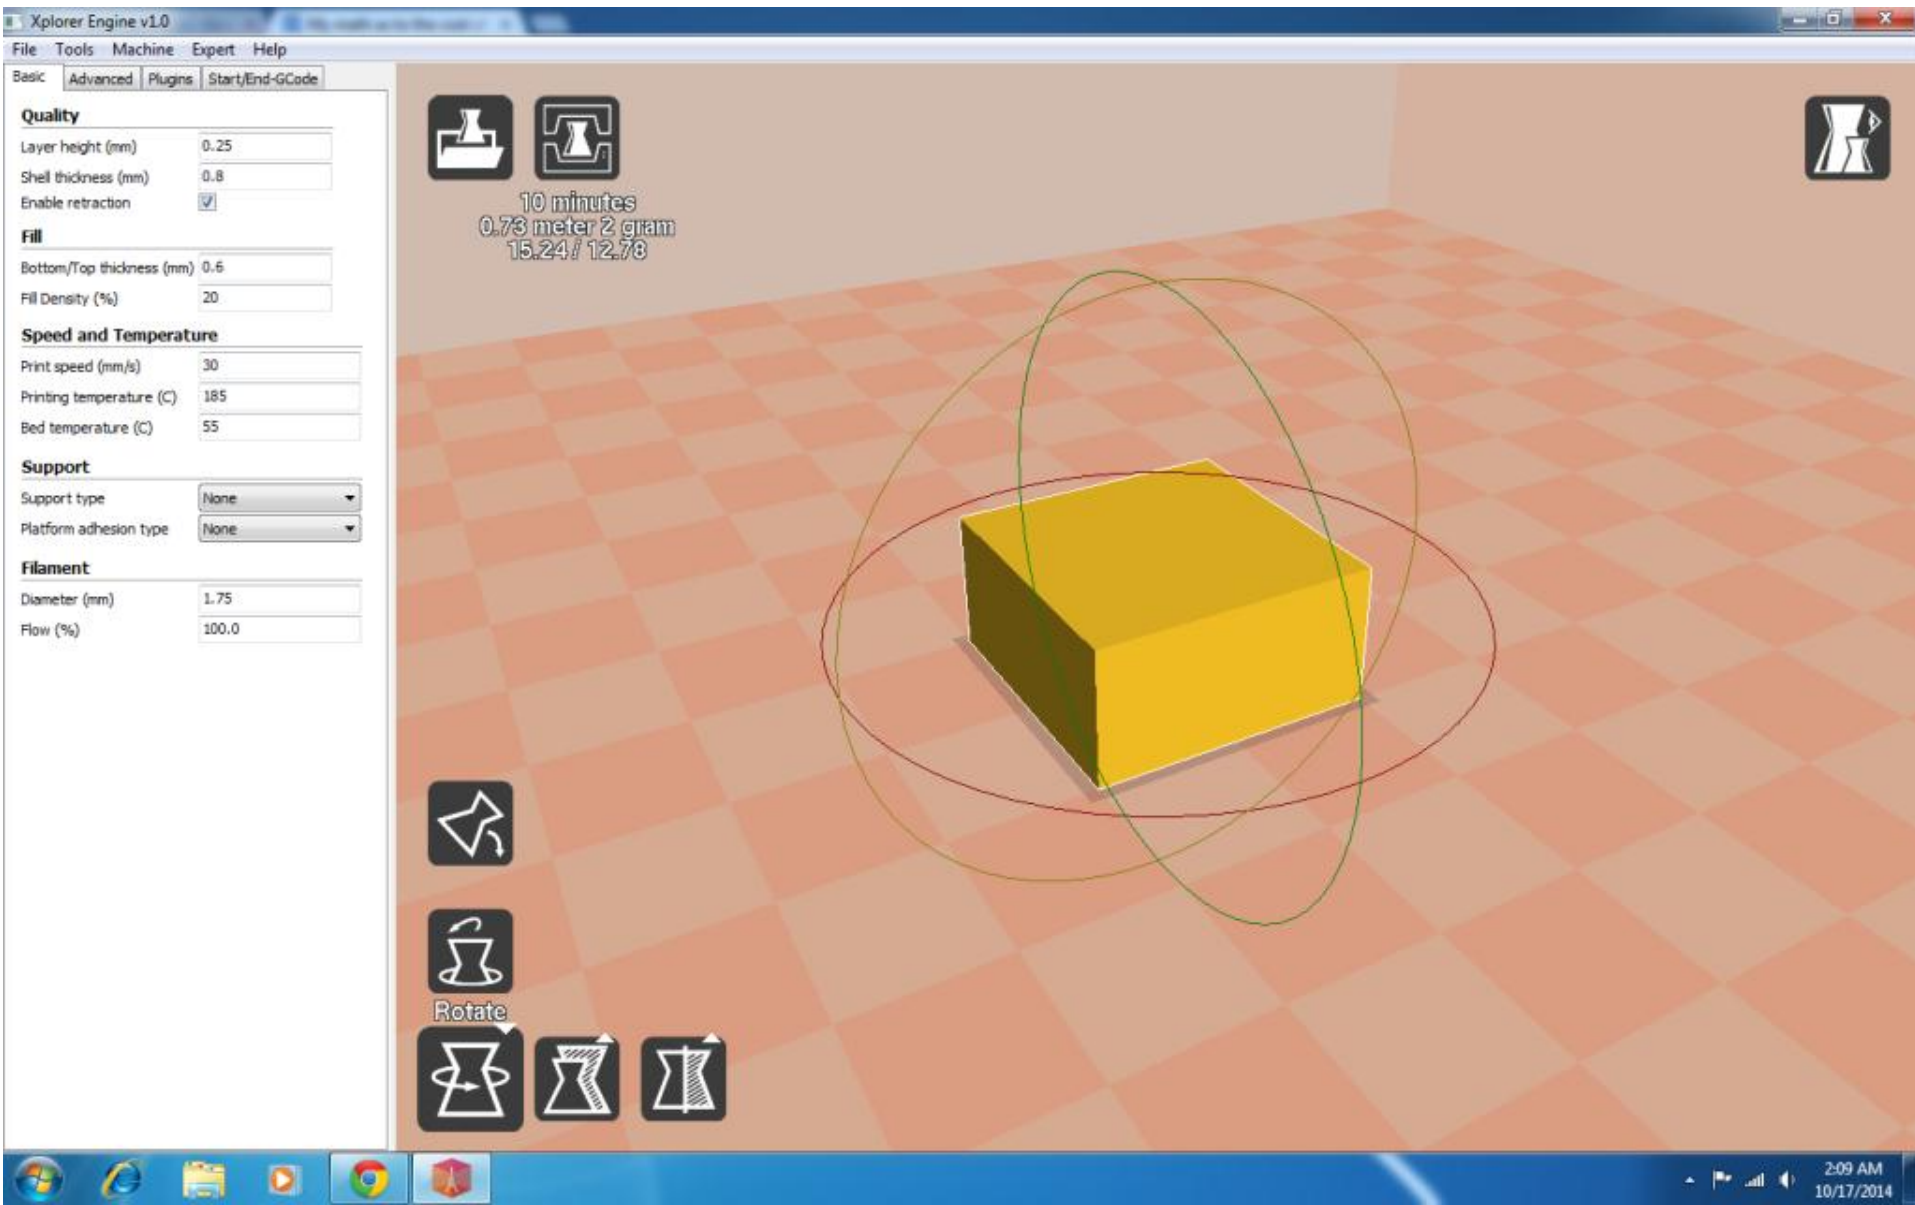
Xplorer Engine v1.0

File Tools Machine Expert Help

Basic Advanced Plugins Start/End-GCode

Quality
Layer height (mm) 0.25
Shell thickness (mm) 0.8
Enable retraction

Fill
Bottom/Top thickness (mm) 0.6
Fill Density (%) 20

Speed and Temperature
Print speed (mm/s) 30
Printing temperature (C) 185
Bed temperature (C) 55

Support
Support type None
Platform adhesion type None

Filament
Diameter (mm) 1.75
Flow (%) 100.0

10 minutes
0.73 meter 2 gram
15.24 / 12.78

Rotate

2:09 AM
10/17/2014